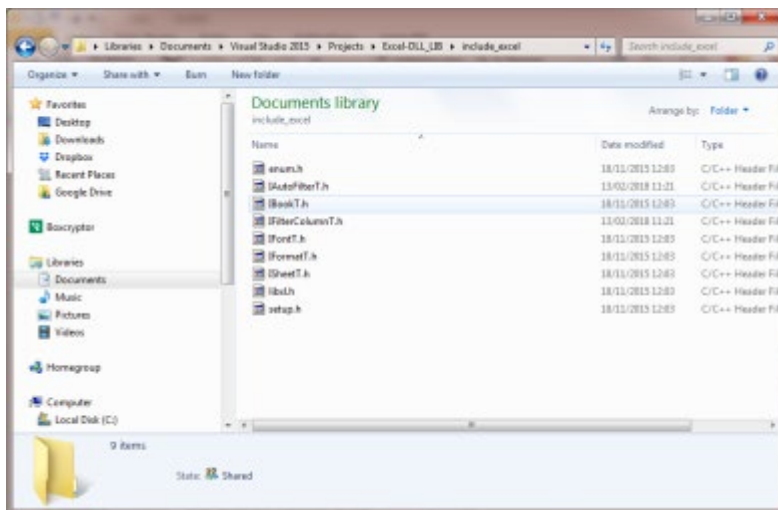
Libraries ▸ Documents ▸ Visual Studio 2015 ▸ Projects ▸ Excel-DLL_LIB ▸ include_excel

Search include_excel

Organize ▾ Share with ▾ Burn New folder

Favorites
Desktop
Downloads
Dropbox
Recent Places
Google Drive

Boxcryptor

Libraries
Documents
Music
Pictures
Videos

Homegroup

Computer
Local Disk (C:)

Documents library
include_excel

Arrange by: Folder ▾

| Name | Date modified | Type |
|---|---|---|
| enum.h | 18/11/2015 12:03 | C/C++ Header File |
| IAutoFilterT.h | 13/02/2018 11:21 | C/C++ Header File |
| IBookT.h | 18/11/2015 12:03 | C/C++ Header File |
| IFilterColumnT.h | 13/02/2018 11:21 | C/C++ Header File |
| IFontT.h | 18/11/2015 12:03 | C/C++ Header File |
| IFormatT.h | 18/11/2015 12:03 | C/C++ Header File |
| ISheetT.h | 18/11/2015 12:03 | C/C++ Header File |
| libxl.h | 18/11/2015 12:03 | C/C++ Header File |
| setup.h | 18/11/2015 12:03 | C/C++ Header File |

9 items

State: Shared